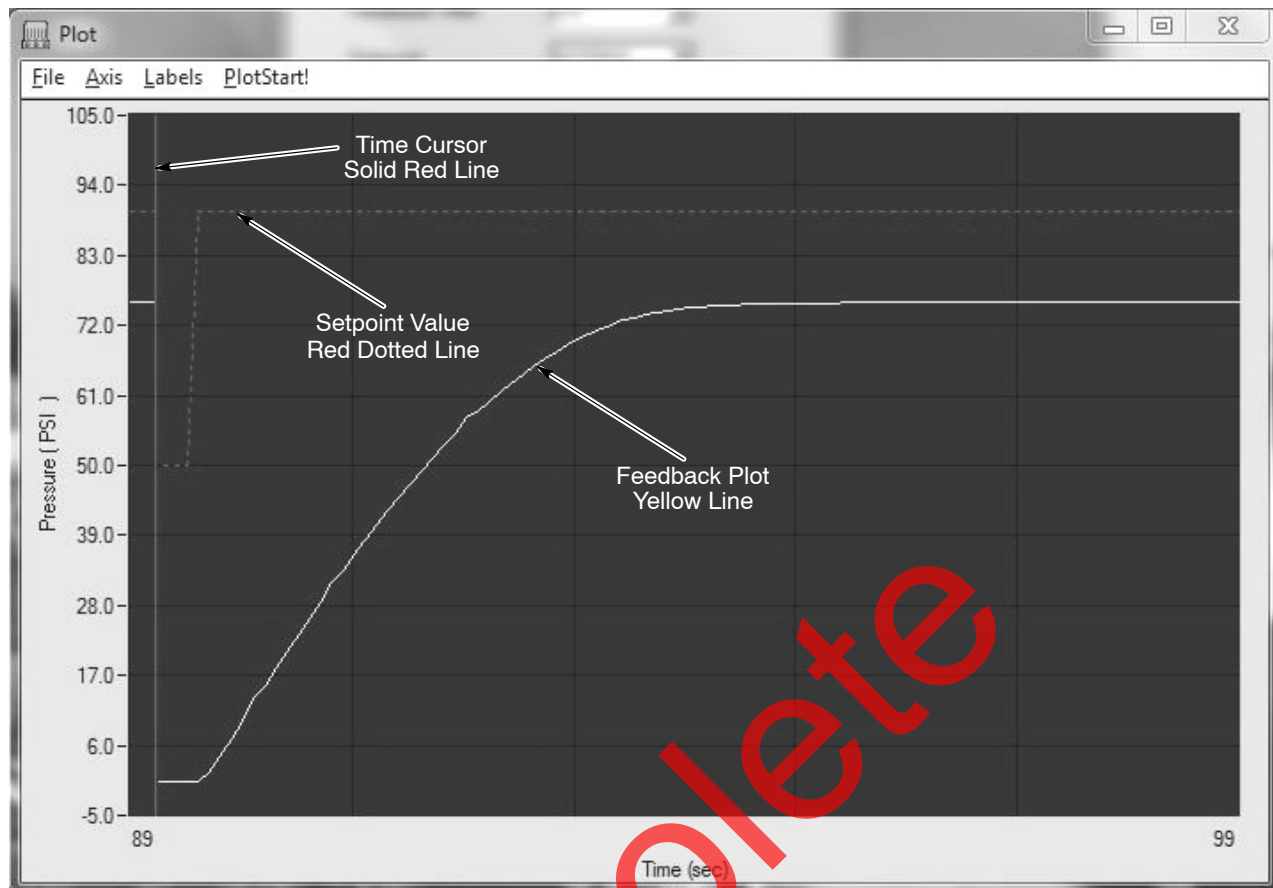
Plot

File Axis Labels PlotStart!

105.0
94.0
83.0
72.0
61.0
50.0
39.0
28.0
17.0
6.0
-5.0

Pressure ( PSI )

Time Cursor
Solid Red Line

Setpoint Value
Red Dotted Line

Feedback Plot
Yellow Line

89
99

Time (sec)

olete